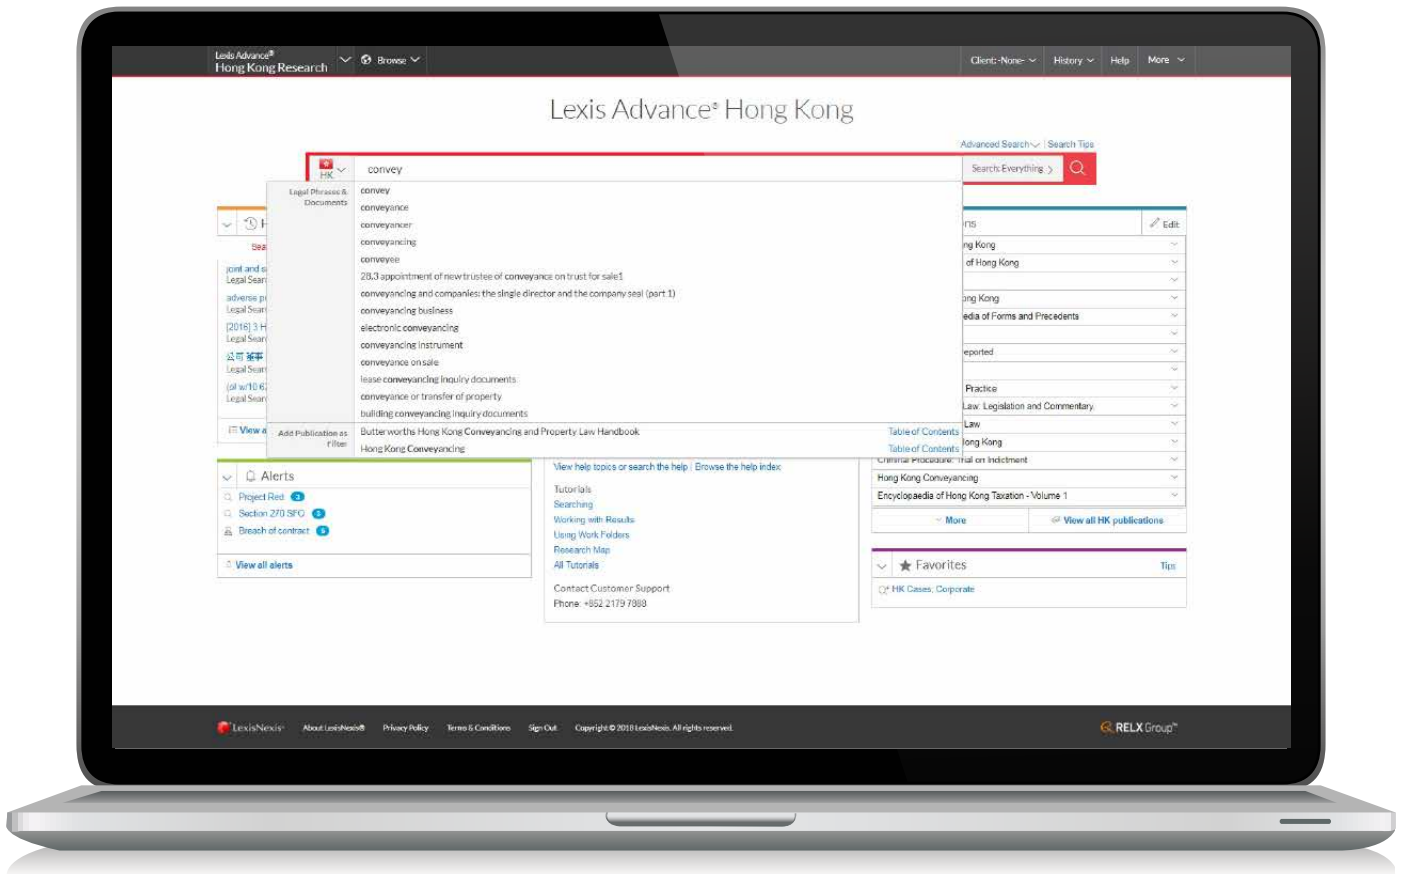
Lexis Advance®
Hong Kong Research

Browse

Client: -None-   History   Help   More

Lexis Advance® Hong Kong

Advanced Search   Search Tips

HK

convey

Search: Everything

Legal Phrases & Documents

convey
conveyance
conveyancer
conveyancing
conveyee
28.3 appointment of new trustee of conveyance on trust for sale1
conveyancing and companies: the single director and the company seal (part 1)
conveyancing business
electronic conveyancing
conveyancing instrument
conveyance on sale
lease conveyancing inquiry documents
conveyance or transfer of property
building conveyancing inquiry documents

Add Publication as Filter

Butterworths Hong Kong Conveyancing and Property Law Handbook   Table of Contents
Hong Kong Conveyancing   Table of Contents

joint and s
Legal Sear
adverse p
Legal Sear
[2016] 3 H
Legal Sear
公司 董事
Legal Sear
(ol w/10 6
Legal Sear

View a

Edit
ng Kong
of Hong Kong
ng Kong
edia of Forms and Precedents
eported
Practice
Law: Legislation and Commentary
Law
long Kong
Criminal Procedure: Trial on Indictment
Hong Kong Conveyancing
Encyclopaedia of Hong Kong Taxation - Volume 1

More   View all HK publications

Alerts

Project Red
Section 270 SFO
Breach of contract

View all alerts

View help topics or search the help | Browse the help index

Tutorials
Searching
Working with Results
Using Work Folders
Research Map
All Tutorials

Contact Customer Support
Phone: +852 2179 7888

Favorites   Tips

HK Cases, Corporate

LexisNexis®   About LexisNexis®   Privacy Policy   Terms & Conditions   Sign Out   Copyright © 2018 LexisNexis. All rights reserved.

RELX Group™